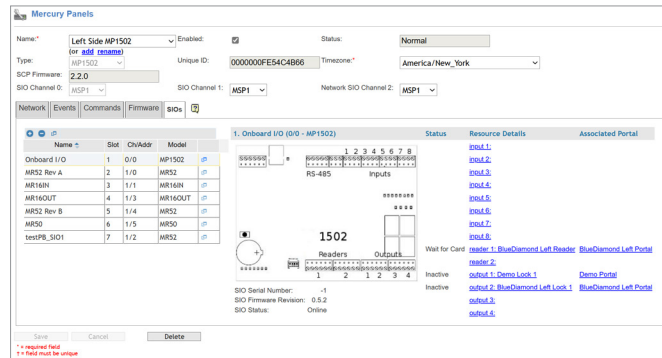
Mercury Panels

Name:* Left Side MP1502
(or add rename)
Enabled: ☑
Status: Normal

Type: MP1502
Unique ID: 0000000FE54C4B66
Timezone:* America/New_York

SCP Firmware: 2.2.0

SIO Channel 0: MSP1
SIO Channel 1: MSP1
Network SIO Channel 2: MSP1

Network | Events | Commands | Firmware | SIOs | ?

| Name | Slot | Ch/Addr | Model |
|---|---|---|---|
| Onboard I/O | 1 | 0/0 | MP1502 |
| MR52 Rev A | 2 | 1/0 | MR52 |
| MR16IN | 3 | 1/1 | MR16IN |
| MR16OUT | 4 | 1/3 | MR16OUT |
| MR52 Rev B | 5 | 1/4 | MR52 |
| MR50 | 6 | 1/5 | MR50 |
| testPB_SIO1 | 7 | 1/2 | MR52 |

1. Onboard I/O (0/0 - MP1502)

RS-485
1 2 3 4 5 6 7 8
Inputs
1502
Readers
1 2
Outputs
1 2 3 4

SIO Serial Number: -1
SIO Firmware Revision: 0.5.2
SIO Status: Online

| Status | Resource Details | Associated Portal |
|---|---|---|
| | input 1: | |
| | input 2: | |
| | input 3: | |
| | input 4: | |
| | input 5: | |
| | input 6: | |
| | input 7: | |
| | input 8: | |
| Wait for Card | reader 1: BlueDiamond Left Reader | BlueDiamond Left Portal |
| | reader 2: | |
| Inactive | output 1: Demo Lock 1 | Demo Portal |
| Inactive | output 2: BlueDiamond Left Lock 1 | BlueDiamond Left Portal |
| | output 3: | |
| | output 4: | |

Save | Cancel | Delete

* = required field
† = field must be unique